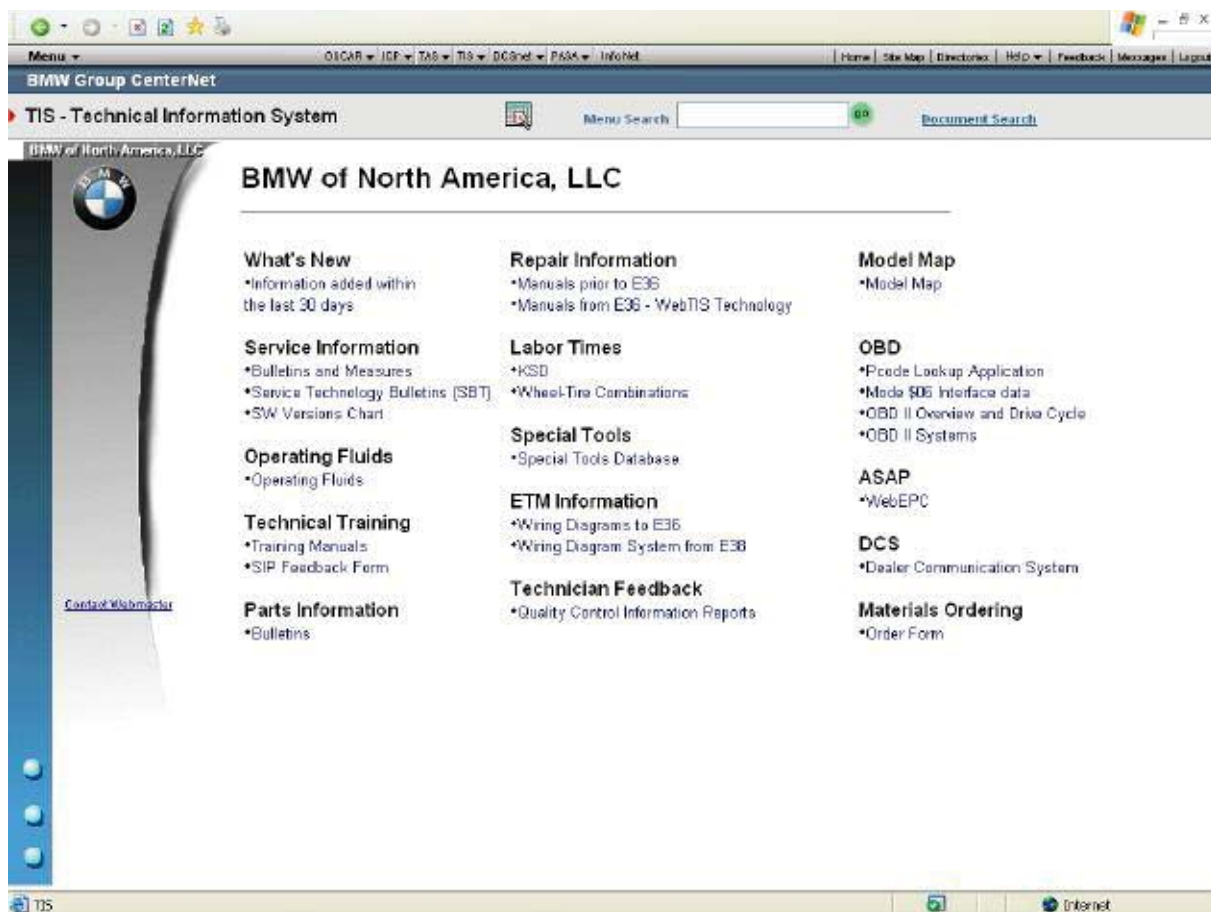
Menu ▾ OSCAR ▾ ICP ▾ TAS ▾ TIS ▾ DCSnet ▾ PASA ▾ InfoNet Home | Site Map | Directories | Help ▾ | Feedback | Messages | Logout

BMW Group CenterNet

TIS - Technical Information System Menu Search GO Document Search

BMW of North America, LLC

Contact Webmaster

BMW of North America, LLC

What's New
•Information added within the last 30 days

Service Information
•Bulletins and Measures
•Service Technology Bulletins (SBT)
•SW Versions Chart

Operating Fluids
•Operating Fluids

Technical Training
•Training Manuals
•SIP Feedback Form

Parts Information
•Bulletins

Repair Information
•Manuals prior to E36
•Manuals from E36 - WebTIS Technology

Labor Times
•KSD
•Wheel-Tire Combinations

Special Tools
•Special Tools Database

ETM Information
•Wiring Diagrams to E36
•Wiring Diagram System from E38

Technician Feedback
•Quality Control Information Reports

Model Map
•Model Map

OBD
•Pcode Lookup Application
•Mode $06 Interface data
•OBD II Overview and Drive Cycle
•OBD II Systems

ASAP
•WebEPC

DCS
•Dealer Communication System

Materials Ordering
•Order Form

TIS Internet